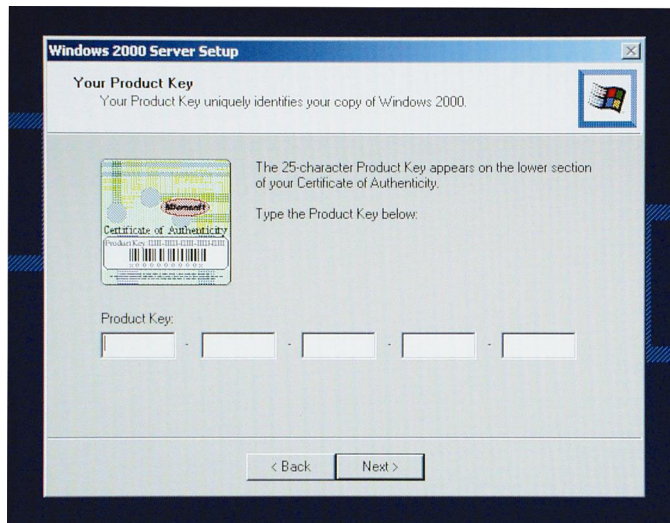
Windows 2000 Server Setup

Your Product Key
Your Product Key uniquely identifies your copy of Windows 2000.

Microsoft
Certificate of Authenticity
Product Key: 11111-11111-11111-11111-11111

The 25-character Product Key appears on the lower section of your Certificate of Authenticity.

Type the Product Key below:

Product Key:

- - - -

< Back
Next >